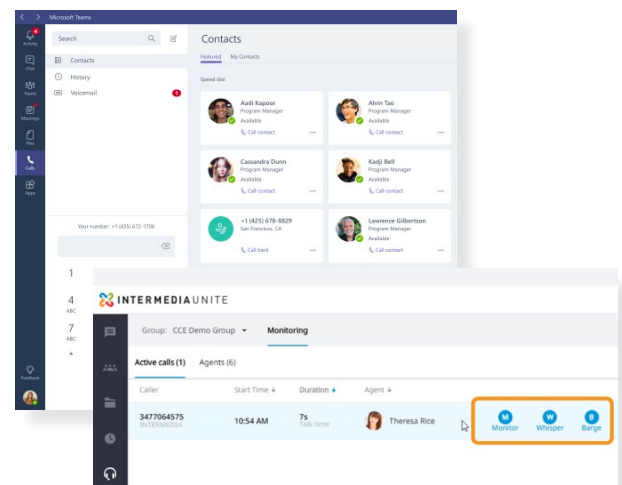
Microsoft Teams

Activity
Chat
Teams
Meetings
Files
Calls
Apps
Feedback

Search

Contacts
History
Voicemail 1

Your number: +1 (435) 672-1706

1
4 ABC
7 ABC
*

Contacts
Featured My Contacts

Speed dial

Aadi Kapoor
Program Manager
Available
Call contact

Alvin Tao
Program Manager
Available
Call contact

Cassandra Dunn
Program Manager
Available
Call contact

Kadji Bell
Program Manager
Available
Call contact

+1 (425) 678-8829
San Francisco, CA
Call back

Lawrence Gilbertson
Program Manager
Available
Call contact

INTERMEDIA UNITE

Group: CCE Demo Group Monitoring

Active calls (1) Agents (6)

| Caller | Start Time | Duration | Agent | |
|---|---|---|---|---|
| 3477064575 INTERMEDIA | 10:54 AM | 7s Talk time | Theresa Rice | M Monitor W Whisper B Barge |